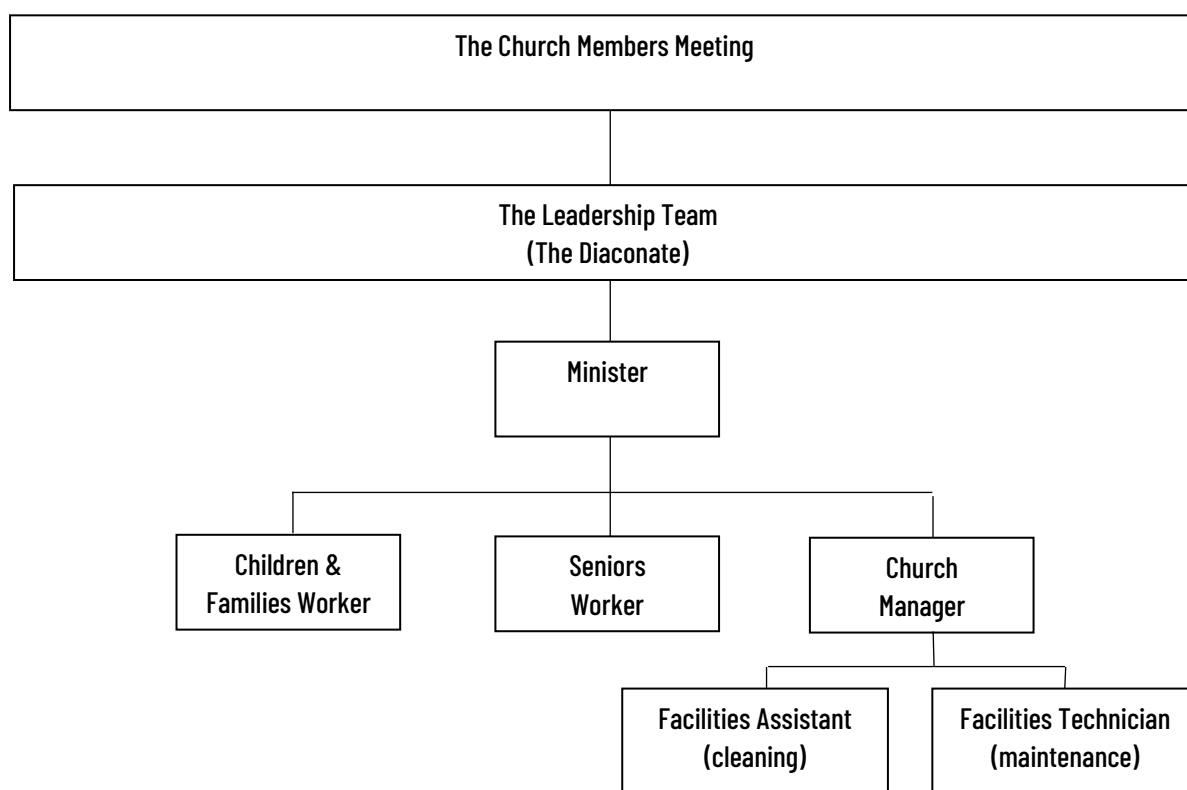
The Church Members Meeting

The Leadership Team
(The Diaconate)

Minister

Children & Families Worker

Seniors Worker

Church Manager

Facilities Assistant (cleaning)

Facilities Technician (maintenance)